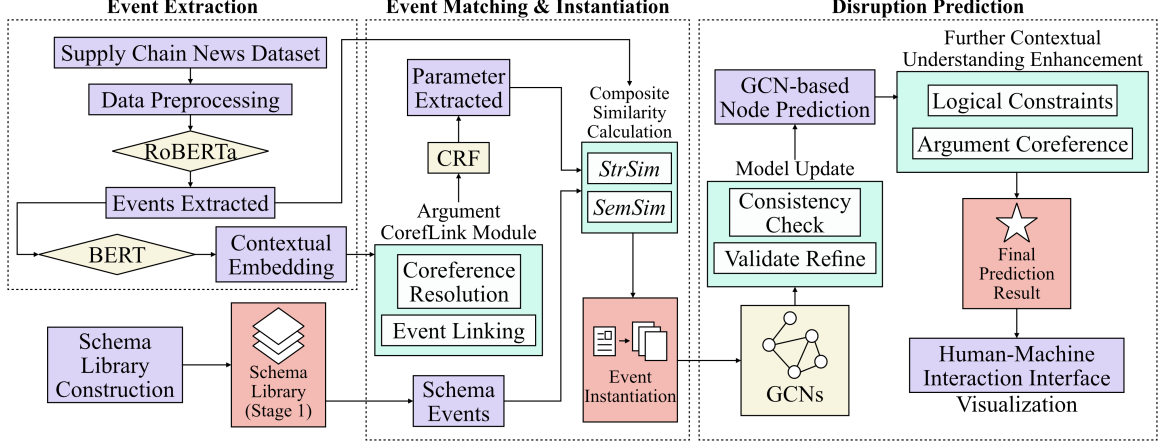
Event Extraction

Supply Chain News Dataset

Data Preprocessing

RoBERTa

Events Extracted

BERT

Contextual Embedding

Event Matching & Instantiation

Parameter Extracted

CRF

Argument CorefLink Module

Coreference Resolution

Event Linking

Composite Similarity Calculation

StrSim

SemSim

Schema Library Construction

Schema Library (Stage 1)

Schema Events

Event Instantiation

Disruption Prediction

GCN-based Node Prediction

Model Update

Consistency Check

Validate Refine

GCNs

Further Contextual Understanding Enhancement

Logical Constraints

Argument Coreference

Final Prediction Result

Human-Machine Interaction Interface

Visualization